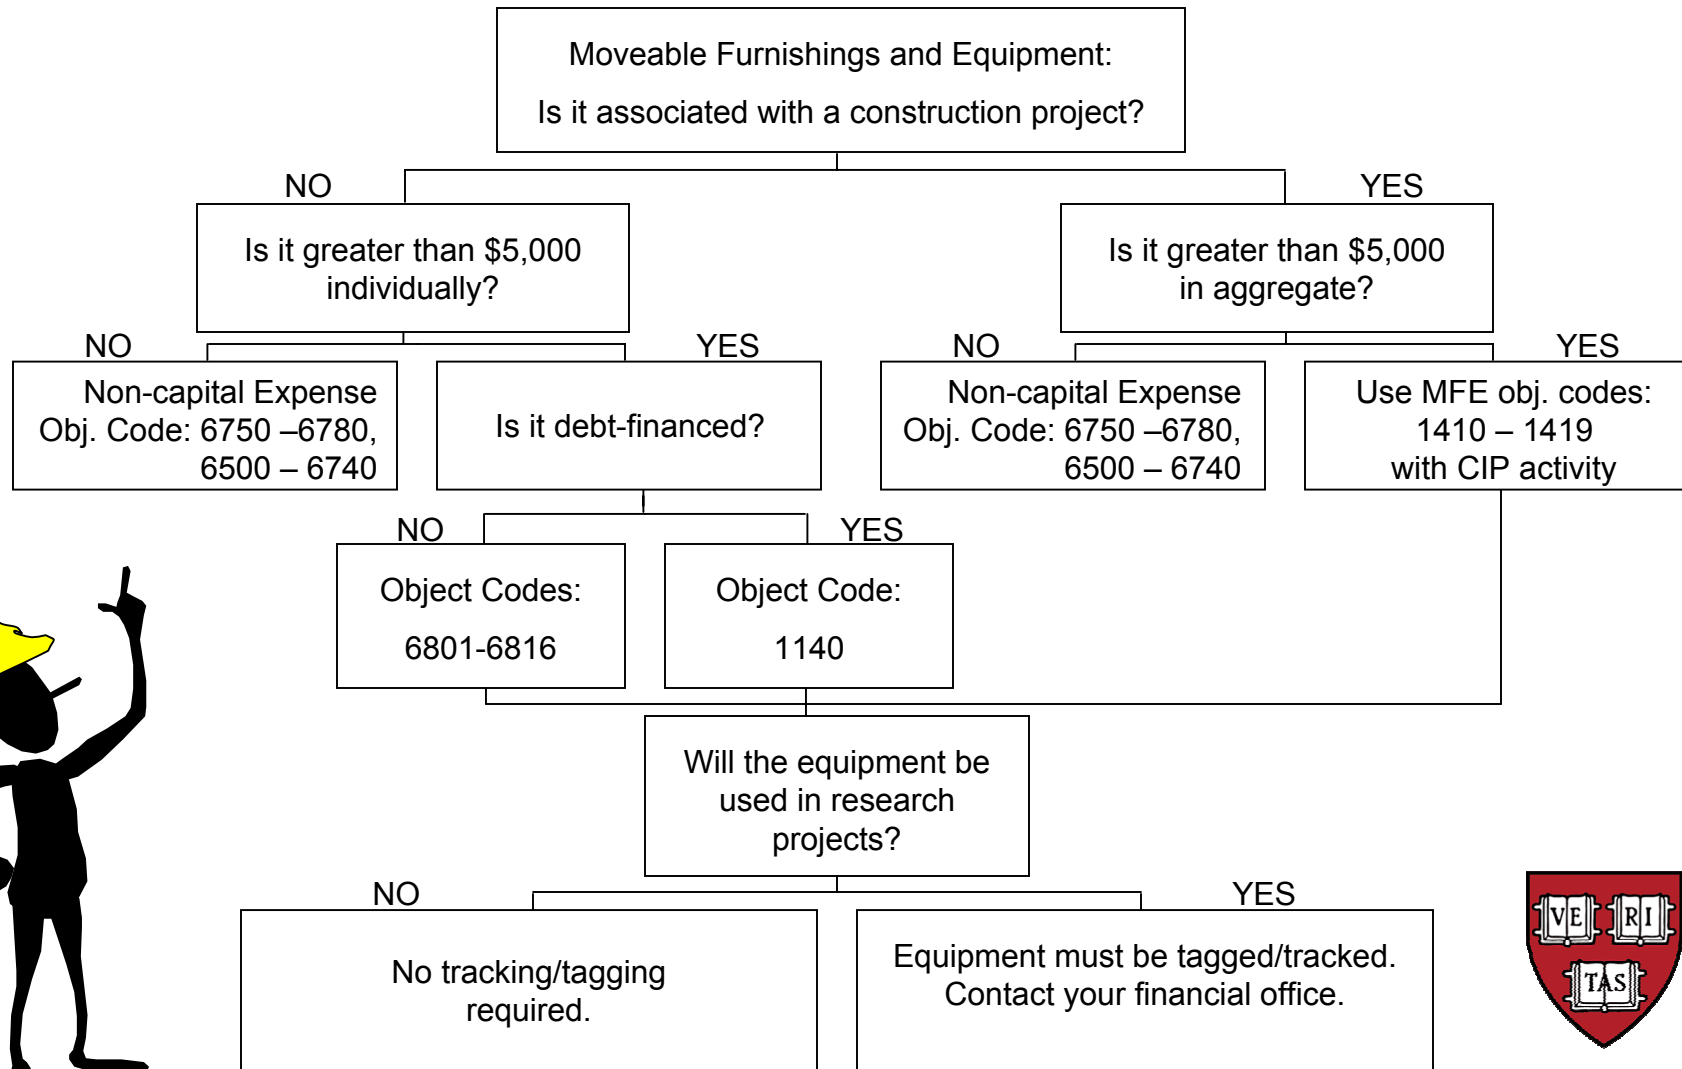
Moveable Furnishings and Equipment:

Is it associated with a construction project?

NO

YES

Is it greater than $5,000 individually?

Is it greater than $5,000 in aggregate?

NO

YES

NO

YES

Non-capital Expense Obj. Code: 6750 –6780, 6500 – 6740

Is it debt-financed?

Non-capital Expense Obj. Code: 6750 –6780, 6500 – 6740

Use MFE obj. codes: 1410 – 1419 with CIP activity

NO

YES

Object Codes:

6801-6816

Object Code:

1140

Will the equipment be used in research projects?

NO

YES

No tracking/tagging required.

Equipment must be tagged/tracked. Contact your financial office.

VE RI TAS